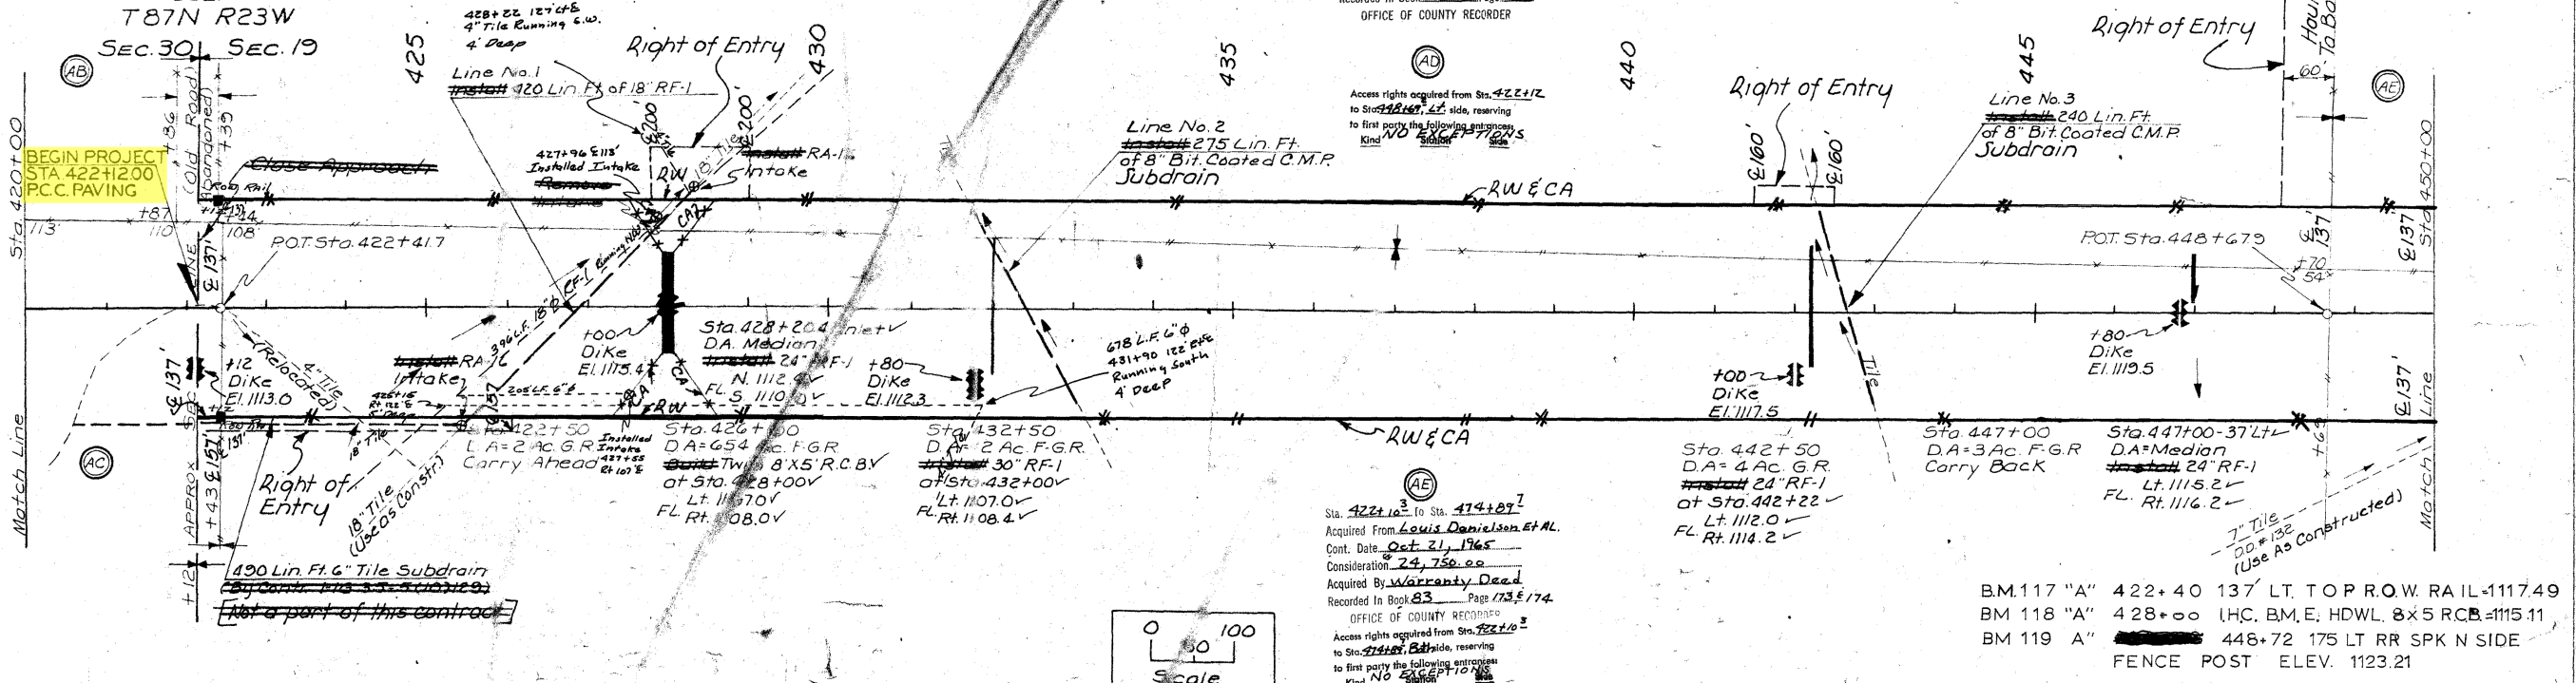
T87N R23W
Sec. 30 Sec. 19

428+22 127' Lt E
4" Tile Running E.W.
4' Deep

Right of Entry

425 430 435 440 445

OFFICE OF COUNTY RECORDER

Right of Entry

Right of Entry

Line No. 1
Install 420 Lin. Ft. of 18" RF-1

Access rights acquired from Sta. 422+12
to Sta. 448+69 Lt. side, reserving
to first party the following entrances:
Kind NO EXCEPTIONS Station Side

Line No. 3
Install 240 Lin. Ft.
of 8" Bit. Coated C.M.P.
Subdrain

Line No. 2
Install 275 Lin. Ft.
of 8" Bit. Coated C.M.P.
Subdrain

60

Sta. 420+00

BEGIN PROJECT
STA. 422+12.00
P.C.C. PAVING

+36 (Old Road) (Abandoned) +35

Close Approach

427+96 ℄ 113'
Installed Intake
Remove Intake

Install RA-1
Intake

RW
CA

RW & CA

℄ 160' ℄ 160'

Sta. 450+00

+87 +44
113' 110 108'

P.O.T. Sta. 422+41.7

P.O.T. Sta. 448+67.9

℄ 137'

℄ 137' Sta.

+70 54'

℄ 137'

396 L.F. 18" RF-1 Running N65°E

Sta. 428+20 Inlet
D.A. Median
Install 24" RF-1
N. 1112.6
FL. S. 1110.0

+00
Dike
El. 1115.4

+80
Dike
El. 1112.3

678 L.F. 6" ϕ
431+90 122' Lt E
Running South
4' Deep

+00
Dike
El. 1117.5

Tile

+80
Dike
El. 1119.5

℄ 137'

+12
Dike
El. 1113.0

4" Tile (Relocated)

Install RA-1
Intake

426+16 Rt 122' E

205 L.F. 6" ϕ

Installed Intake 427+55 Rt 107' E

Sta. 422+50
D.A. = 2 Ac. G.R.
Carry Ahead

Sta. 426+00
D.A. = 654 Ac. F.G.R
Build Twin 8'X5' R.C.B.
at Sta. 428+00
FL. Lt. 1107.0
Rt. 1108.0

Sta. 432+50
D.A. = 2 Ac. F.G.R.
Install 30" RF-1
at Sta. 432+00
FL. Lt. 1107.0
Rt. 1108.4

RW & CA

Sta. 442+50
D.A. = 4 Ac. G.R.
Install 24" RF-1
at Sta. 442+22
FL. Lt. 1112.0
Rt. 1114.2

Sta. 447+00
D.A. = 3 Ac. F.G.R
Carry Back

Sta. 447+00-37' Lt
D.A. = Median
Install 24" RF-1
FL. Lt. 1115.2
Rt. 1116.2

Match Line

Match Line

AB AC AD AE AE

Right of Entry

18" Tile

18" Tile (Use as Constr.)

APPROX +43

+12

490 Lin. Ft. 6" Tile Subdrain
By Contr. 1113-35-5(103)29
Not a part of this contract

7" Tile
OD # 132
(Use As Constructed)

Sta. 422+10³ to Sta. 474+89⁷
Acquired From Louis Danielson Et Al.
Cont. Date Oct. 21, 1965
Consideration 24,750.00
Acquired By Warranty Deed
Recorded In Book 83 Page 173 & 174
OFFICE OF COUNTY RECORDER
Access rights acquired from Sta. 422+10³
to Sta. 474+89 Both side, reserving
to first party the following entrances:
Kind NO EXCEPTIONS Station Side

0 50 100
Scale

B.M. 117 "A" 422+40 137' LT. TOP R.O.W. RAIL = 1117.49
BM 118 "A" 428+00 I.H.C. B.M. E. HDWL. 8x5 R.C.B. = 1115.11
BM 119 A" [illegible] 448+72 175 LT RR SPK N SIDE
FENCE POST ELEV. 1123.21